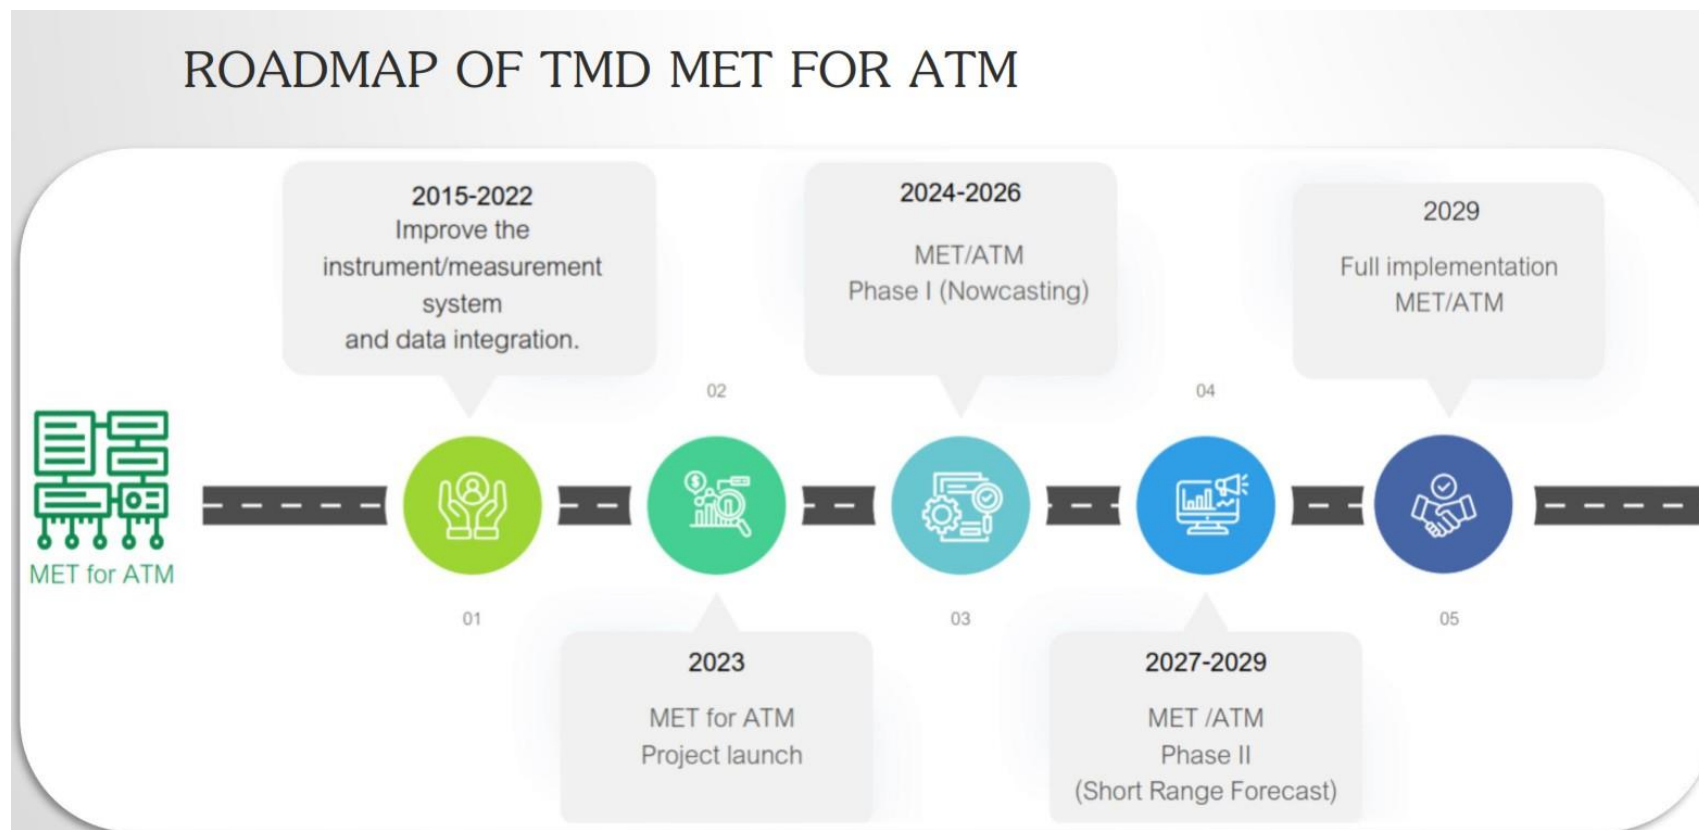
ROADMAP OF TMD MET FOR ATM

MET for ATM

2015-2022
Improve the instrument/measurement system and data integration.

01

02

2023
MET for ATM
Project launch

2024-2026
MET/ATM
Phase I (Nowcasting)

03

04

2027-2029
MET /ATM
Phase II
(Short Range Forecast)

2029
Full implementation MET/ATM

05